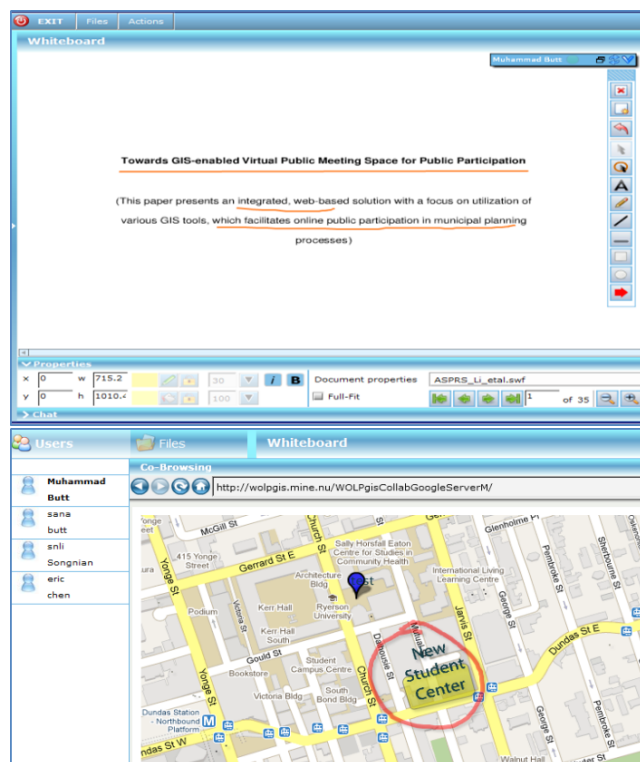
EXIT Files Actions

Whiteboard

Muhammad Butt

Towards GIS-enabled Virtual Public Meeting Space for Public Participation

(This paper presents an integrated, web-based solution with a focus on utilization of various GIS tools, which facilitates online public participation in municipal planning processes)

Properties

x 0 w 715.2 30 i B

y 0 h 1010.4 100

Document properties ASPRS_Li_etal.swf

Full-Fit

1 of 35

Chat

Users Files Whiteboard

Co-Browsing

http://wolpgis.mine.nu/WOLPgisCollabGoogleServerM/

Muhammad Butt

sana butt

snli Songnian

eric chen

McGill St
Church St
Glenholme Pl
415 Yonge Street
Gerrard St E
Sally Horsfall Eaton Centre for Studies in Community Health
Yonge St
Architecture Bldg
International Living Learning Centre
Jarvis St
George St
Pembroke St
Sherbourne St
Podium
Victoria St
Kerr Hall
Ryerson University
Kerr Hall South
Gould St
Dalhousie St
Mutual St
Dundas St E
Bookstore
Student Campus Centre
Victoria Bldg
South Bond Bldg
New Student Center
Dundas Station - Northbound Platform
Dundas St W
Walnut Hall